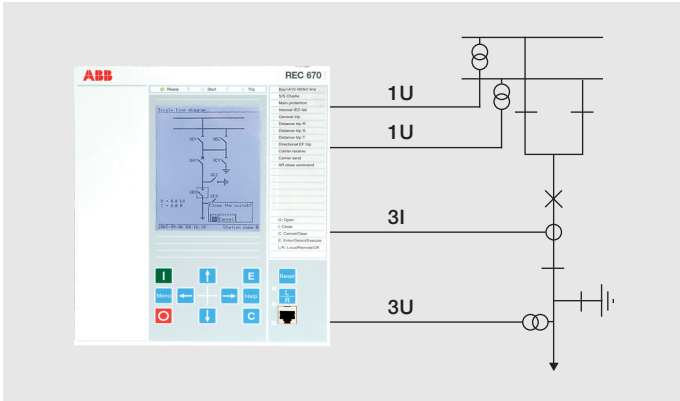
ABB

REC 670

Ready
Start
Trip

Single line diagram

QB1
QB2
QC1
QA1
QC2
QB9
QC9

U = 0.0 kV
I = 0.0 A

Close the switch?
Cancel

2007-05-06 09:16:32
Station name 0

Bay=410 400kV line
S/S Charlie
Main protection
Internal IED fail
General trip
Distance trip R
Distance trip S
Distance trip T
Directional EF trip
Carrier receive
Carrier send
AR close command

O: Open
I: Close
C: Cancel/Clear
E: Enter/Select/Execute
L/R: Local/Remote/Off

I
E
Menu
Help
O
C
Reset
L
R

1U
1U
3I
3U